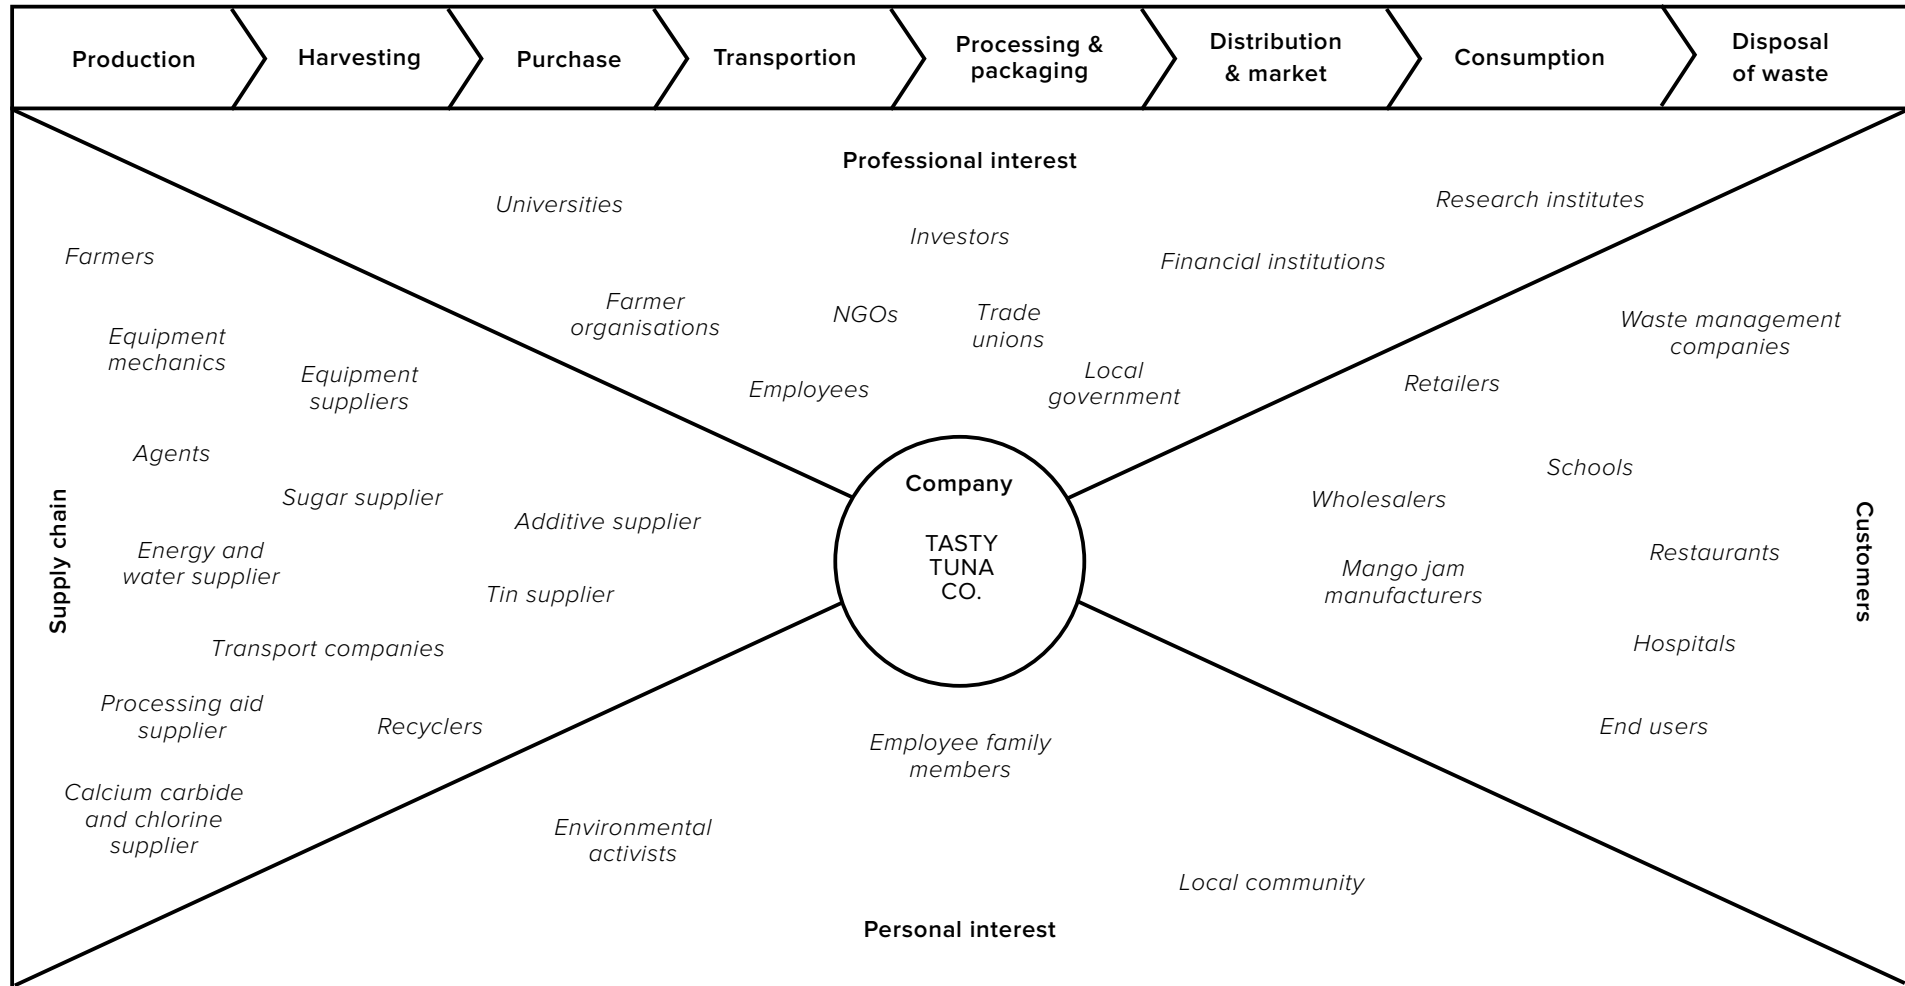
Production
Harvesting
Purchase
Transportion
Processing & packaging
Distribution & market
Consumption
Disposal of waste

Professional interest

Universities
Investors
Research institutes
Financial institutions
Farmer organisations
NGOs
Trade unions
Employees
Local government

Supply chain

Farmers
Equipment mechanics
Equipment suppliers
Agents
Sugar supplier
Additive supplier
Energy and water supplier
Tin supplier
Transport companies
Processing aid supplier
Recyclers
Calcium carbide and chlorine supplier

Company

TASTY TUNA CO.

Customers

Waste management companies
Retailers
Schools
Wholesalers
Restaurants
Mango jam manufacturers
Hospitals
End users

Employee family members
Environmental activists
Local community

Personal interest